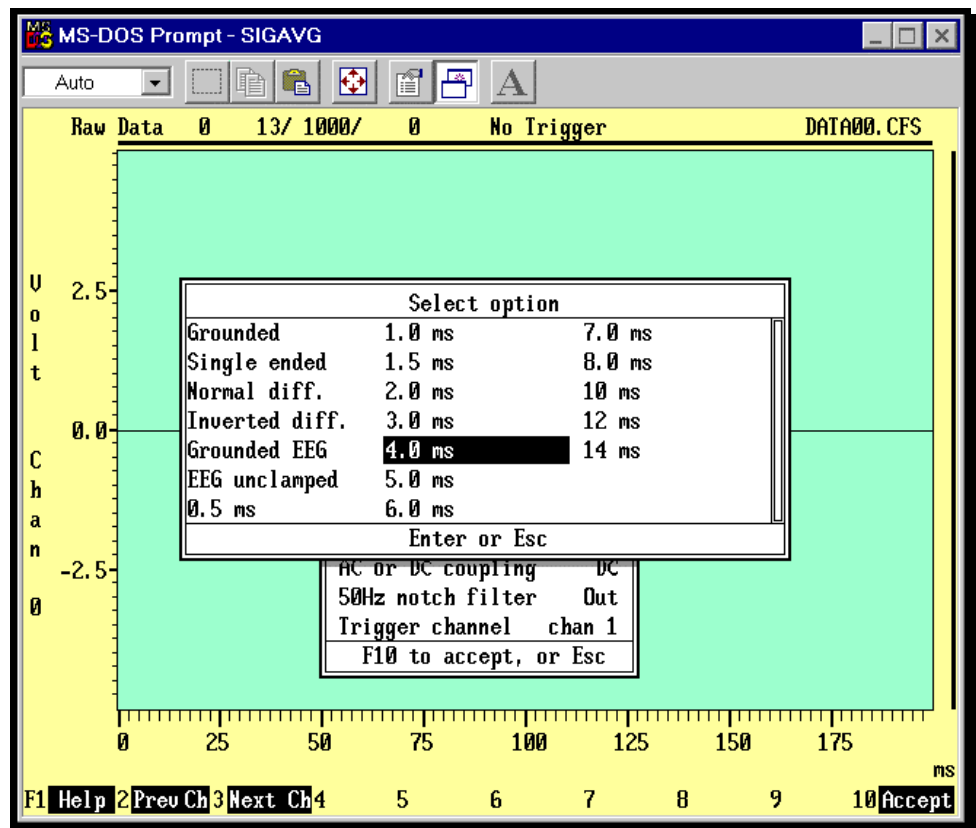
MS-DOS Prompt - SIGAVG

Auto

Raw Data 0 13/ 1000/ 0 No Trigger DATA00.CFS

Volt Chan 0

2.5
0.0
-2.5

Select option

| | | |
|---|---|---|
| Grounded | 1.0 ms | 7.0 ms |
| Single ended | 1.5 ms | 8.0 ms |
| Normal diff. | 2.0 ms | 10 ms |
| Inverted diff. | 3.0 ms | 12 ms |
| Grounded EEG | 4.0 ms | 14 ms |
| EEG unclamped | 5.0 ms | |
| 0.5 ms | 6.0 ms | |

Enter or Esc

AC or DC coupling DC
50Hz notch filter Out
Trigger channel chan 1
F10 to accept, or Esc

0 25 50 75 100 125 150 175
ms

F1 Help 2 Prev Ch 3 Next Ch 4 5 6 7 8 9 10 Accept